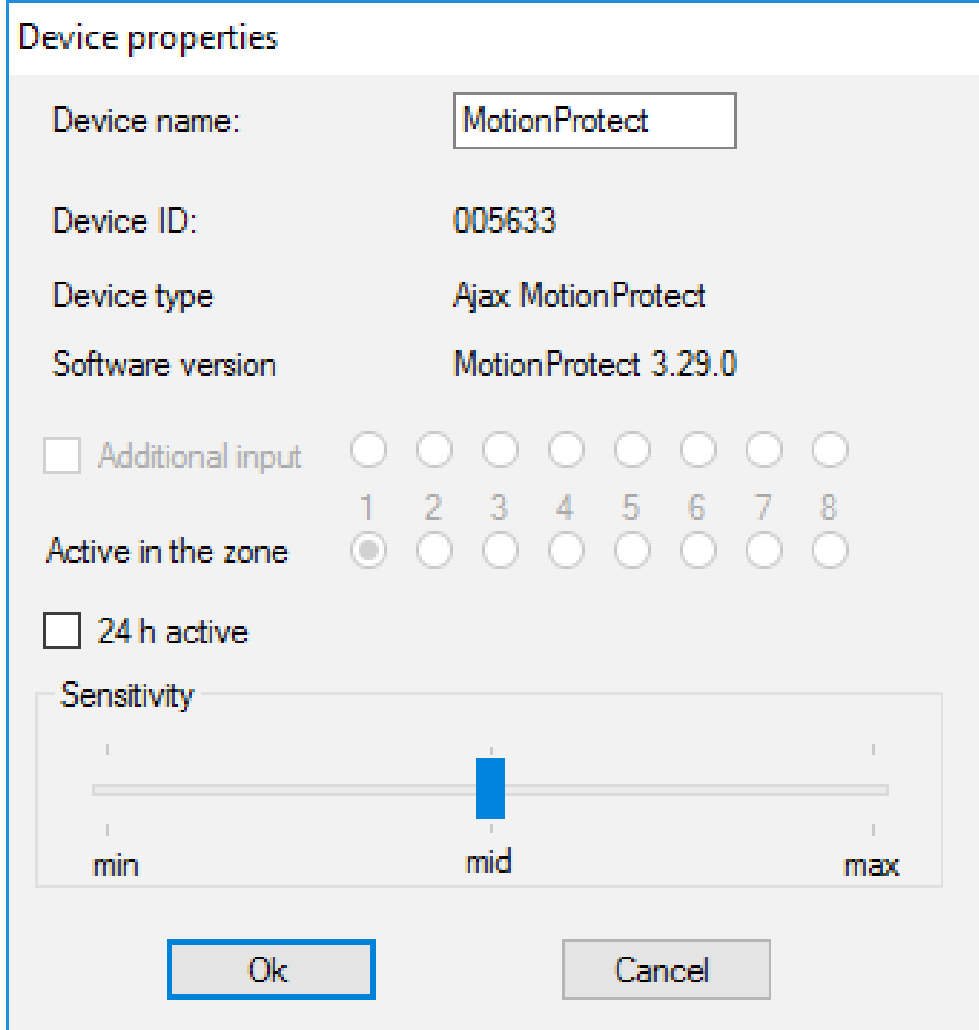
Device properties

Device name: MotionProtect

Device ID: 005633

Device type Ajax MotionProtect

Software version MotionProtect 3.29.0

Additional input

1 2 3 4 5 6 7 8

Active in the zone

24 h active

Sensitivity

min mid max

Ok Cancel